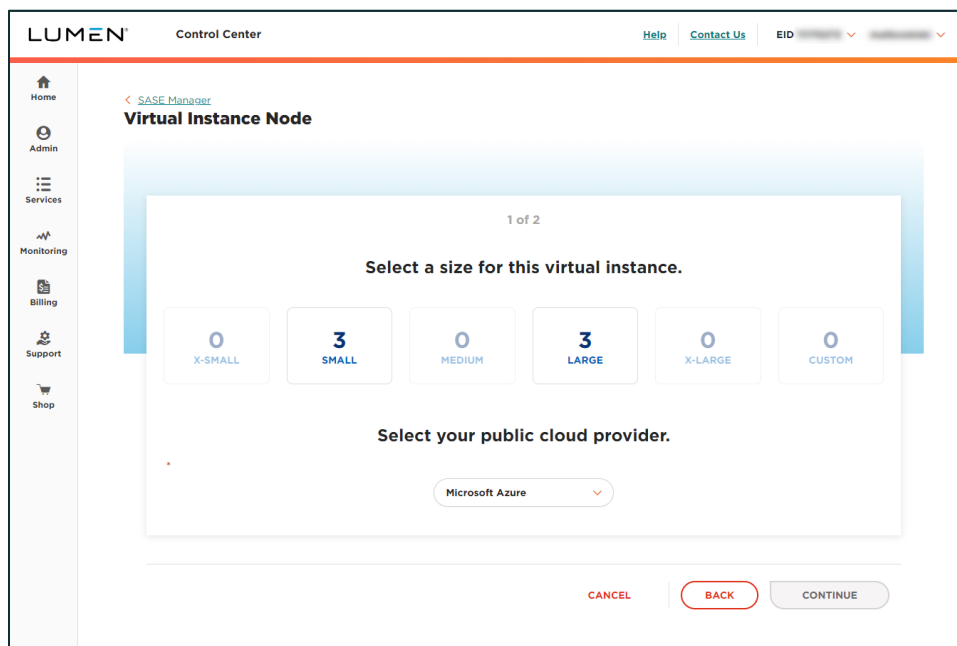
LUMEN® Control Center Help Contact Us EID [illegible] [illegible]

Home
Admin
Services
Monitoring
Billing
Support
Shop

< SASE Manager
Virtual Instance Node

1 of 2

Select a size for this virtual instance.

| 0 X-SMALL | 3 SMALL | 0 MEDIUM | 3 LARGE | 0 X-LARGE | 0 CUSTOM |
|---|---|---|---|---|---|

Select your public cloud provider.

*

Microsoft Azure

CANCEL BACK CONTINUE